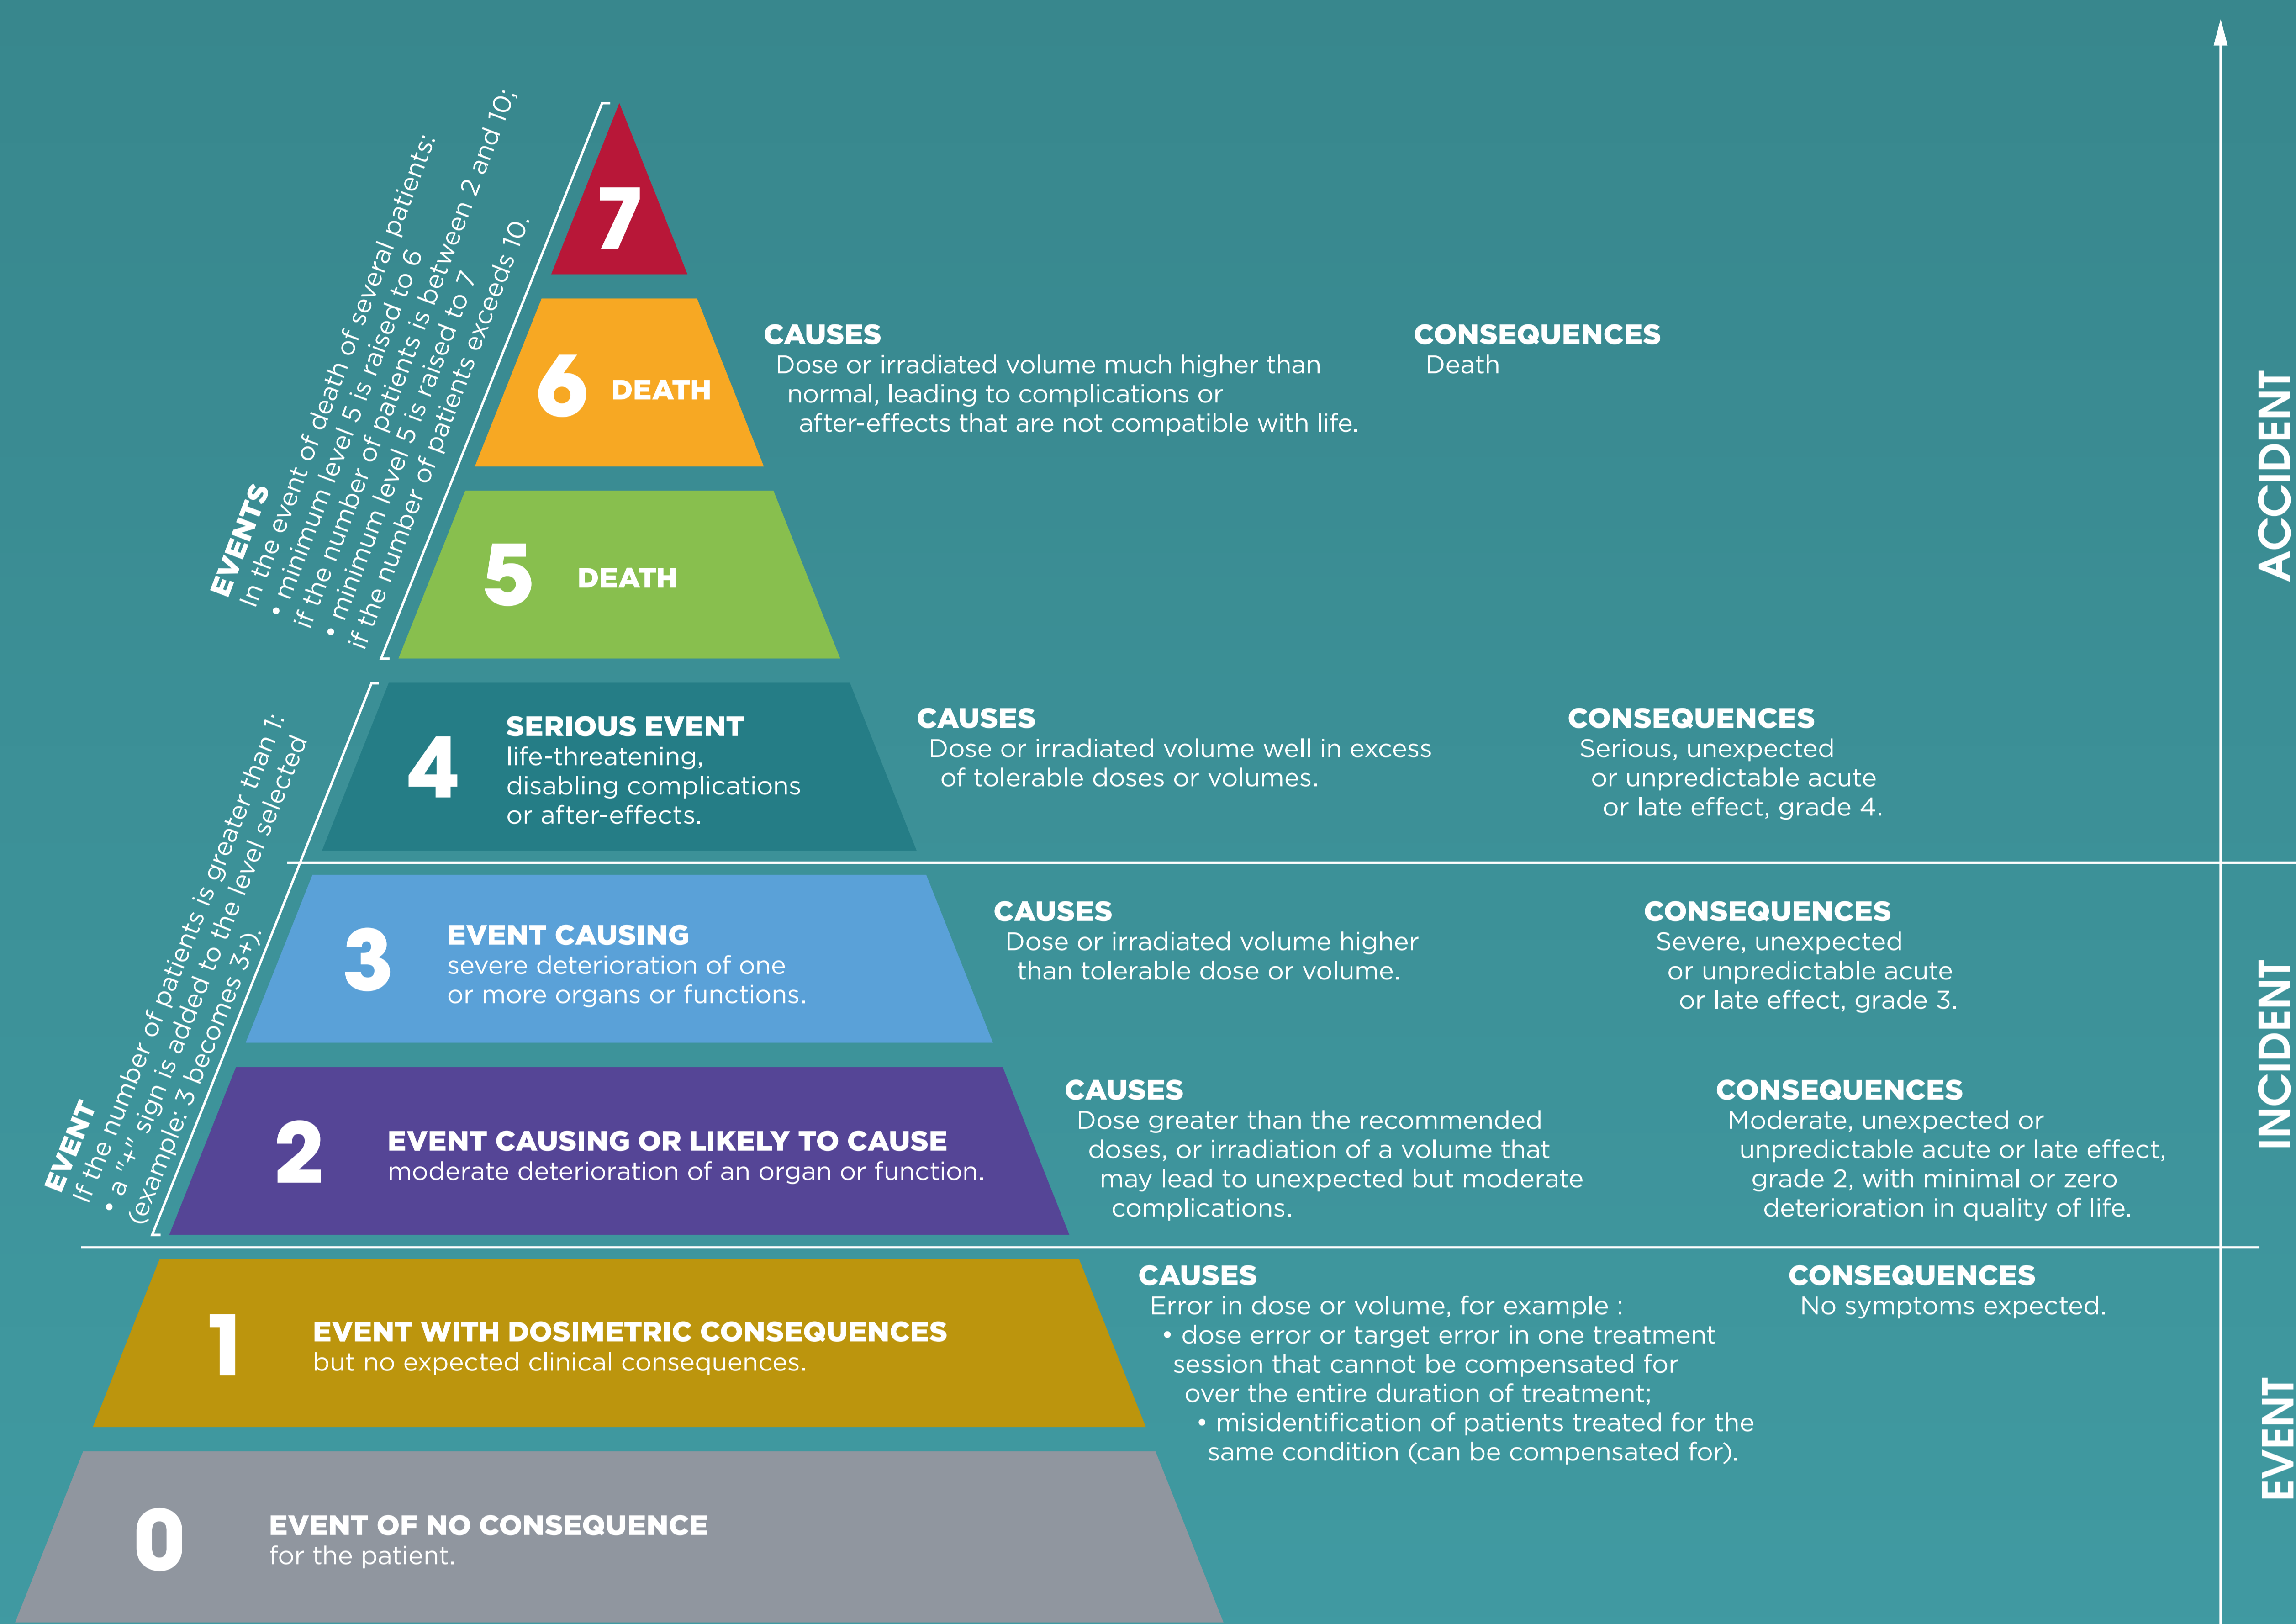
EVENTS
In the event of death of several patients:
• minimum level 5 is raised to 6 if the number of patients is between 2 and 10;
• minimum level 5 is raised to 7 if the number of patients exceeds 10.

7

6 DEATH

CAUSES
Dose or irradiated volume much higher than normal, leading to complications or after-effects that are not compatible with life.

CONSEQUENCES
Death

5 DEATH

ACCIDENT

EVENT
If the number of patients is greater than 1:
• a "+" sign is added to the level selected (example: 3 becomes 3+).

4 SERIOUS EVENT
life-threatening, disabling complications or after-effects.

CAUSES
Dose or irradiated volume well in excess of tolerable doses or volumes.

CONSEQUENCES
Serious, unexpected or unpredictable acute or late effect, grade 4.

3 EVENT CAUSING
severe deterioration of one or more organs or functions.

CAUSES
Dose or irradiated volume higher than tolerable dose or volume.

CONSEQUENCES
Severe, unexpected or unpredictable acute or late effect, grade 3.

2 EVENT CAUSING OR LIKELY TO CAUSE
moderate deterioration of an organ or function.

CAUSES
Dose greater than the recommended doses, or irradiation of a volume that may lead to unexpected but moderate complications.

CONSEQUENCES
Moderate, unexpected or unpredictable acute or late effect, grade 2, with minimal or zero deterioration in quality of life.

INCIDENT

1 EVENT WITH DOSIMETRIC CONSEQUENCES
but no expected clinical consequences.

CAUSES
Error in dose or volume, for example :
• dose error or target error in one treatment session that cannot be compensated for over the entire duration of treatment;
• misidentification of patients treated for the same condition (can be compensated for).

CONSEQUENCES
No symptoms expected.

0 EVENT OF NO CONSEQUENCE
for the patient.

EVENT